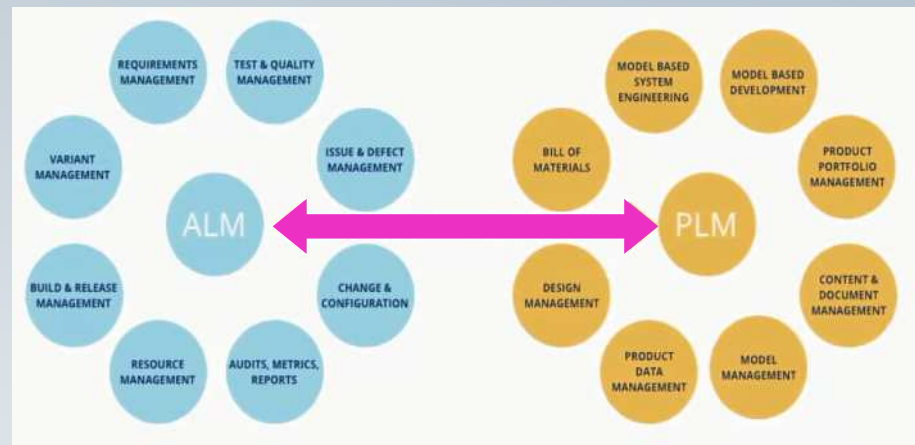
REQUIREMENTS MANAGEMENT

TEST & QUALITY MANAGEMENT

VARIANT MANAGEMENT

ISSUE & DEFECT MANAGEMENT

ALM

BUILD & RELEASE MANAGEMENT

CHANGE & CONFIGURATION

RESOURCE MANAGEMENT

AUDITS, METRICS, REPORTS

MODEL BASED SYSTEM ENGINEERING

MODEL BASED DEVELOPMENT

BILL OF MATERIALS

PRODUCT PORTFOLIO MANAGEMENT

PLM

DESIGN MANAGEMENT

CONTENT & DOCUMENT MANAGEMENT

PRODUCT DATA MANAGEMENT

MODEL MANAGEMENT